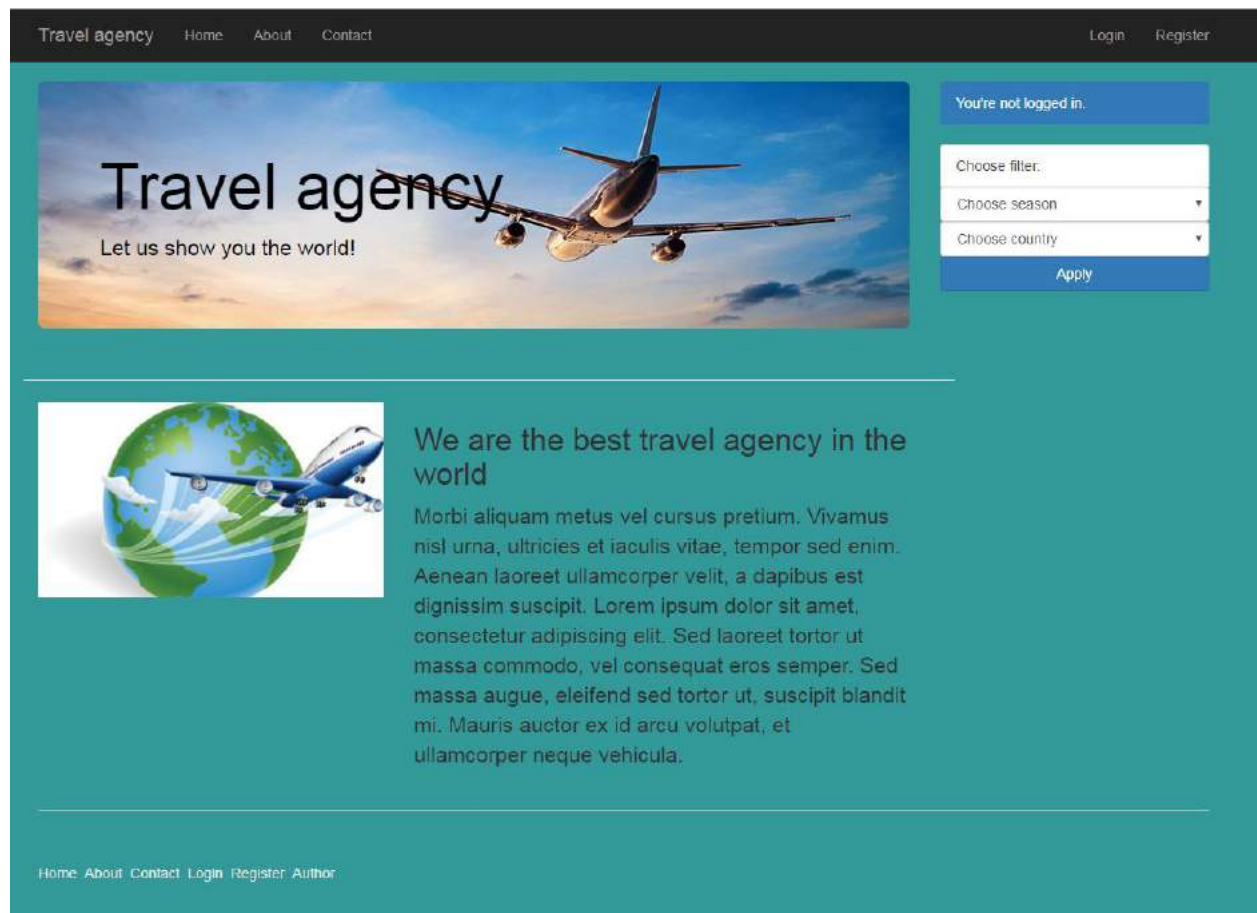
Travel agency Home About Contact Login Register

Travel agency

Let us show you the world!

You're not logged in.

Choose filter.

Choose season

Choose country

Apply

We are the best travel agency in the world

Morbi aliquam metus vel cursus pretium. Vivamus nisl urna, ultricies et iaculis vitae, tempor sed enim. Aenean laoreet ullamcorper velit, a dapibus est dignissim suscipit. Lorem ipsum dolor sit amet, consectetur adipiscing elit. Sed laoreet tortor ut massa commodo, vel consequat eros semper. Sed massa augue, eleifend sed tortor ut, suscipit blandit mi. Mauris auctor ex id arcu volutpat, et ullamcorper neque vehicula.

Home About Contact Login Register Author